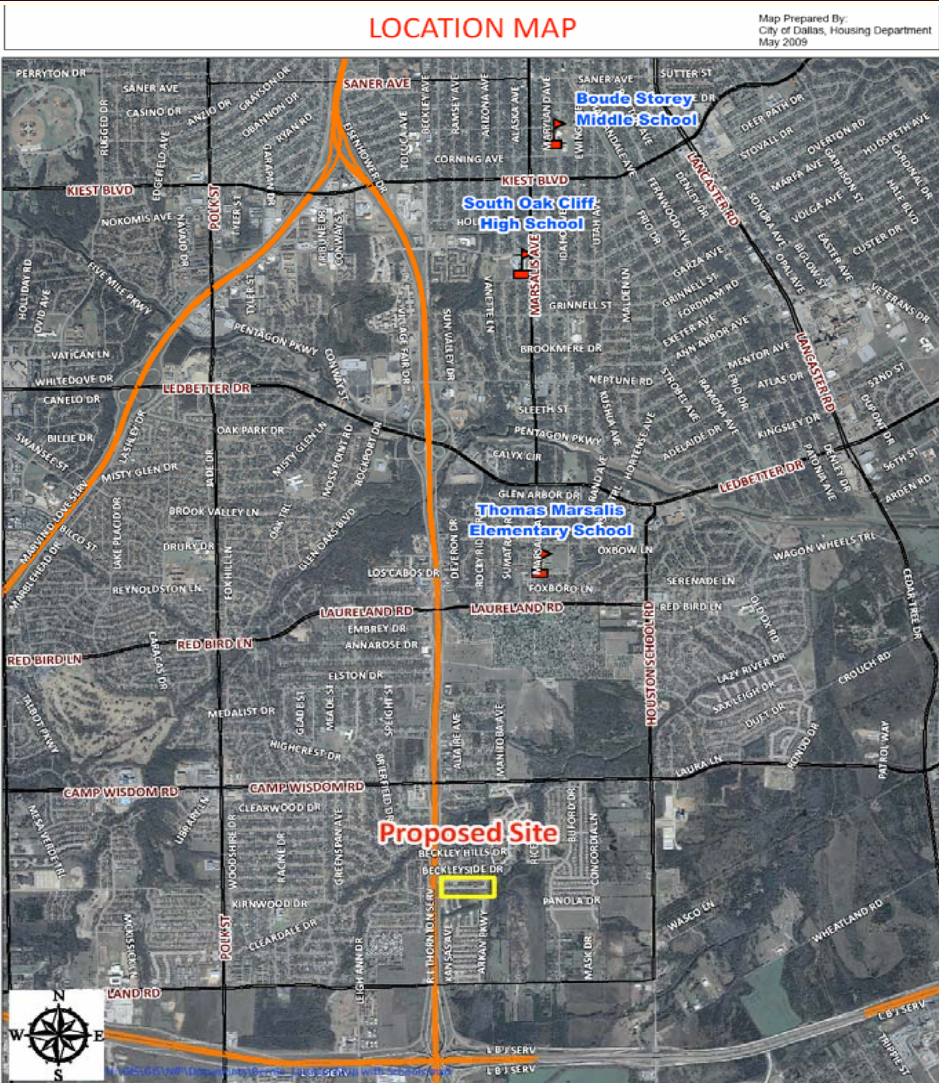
LOCATION MAP

Map Prepared By:
City of Dallas, Housing Department
May 2009

PERRYTON DR
SANER AVE
SANER AVE
SUTTER ST
CASINO DR
RUGGED DR
ANZIO DR
GRAYSON DR
O'BANNON DR
RYAN RD
BECKLEY AVE
RAMSEY AVE
ARIZONA AVE
ALASKA AVE
MARYLAND AVE
Boude Storey Middle School
DEER PATH DR
STOVALL DR
OVERTON RD
HUDSPETH AVE
CORNING AVE
KIEST BLVD
KIEST BLVD
LANCASTER RD
EDGEFIELD AVE
TOLUCA AVE
MARFA AVE
GARRISON ST
NOKOMIS AVE
South Oak Cliff High School
VOLGA AVE
CUSTER DR
POLK ST
MARSALIS AVE
UTAH AVE
GANZA AVE
GRINNELL ST
FORDHAM RD
HOLIDAY RD
FIVE MILE PKWY
TYLER ST
PENTAGON PKWY
GRINNELL ST
EXETER AVE
ANN ARBOR AVE
VETERANS DR
VATICAN LN
BROOKMERE DR
MENTOR AVE
LANCASTER RD
NEPTUNE RD
ATLAS DR
WHITEDOVE DR
LEDBETTER DR
CANELO DR
SLEETH ST
KINGSLEY DR
PENTAGON PKWY
BILLIE DR
OAK PARK DR
MISTY GLEN DR
CALYX CIR
MISTY GLEN DR
LEDBETTER DR
56TH ST
GLEN ARBOR DR
ARDEN RD
Thomas Marsalis Elementary School
BROOK VALLEY LN
OXBOW LN
WAGON WHEELS TRL
DRURY DR
REYNOLDSTON LN
LOS CABOS DR
FOXBORO LN
SERENADE LN
LAURELAND RD
LAURELAND RD
RED BIRD LN
RED BIRD LN
EMBREY DR
ANNAROSE DR
HOUSTON SCHOOL RD
LAZY RIVER DR
CROUCH RD
CEDAR TREE DR
ELSTON DR
MEDALIST DR
DUFF DR
HIGHCREST DR
LAURA LN
PATROL WAY
CAMP WISDOM RD
CAMP WISDOM RD
CLEARWOOD DR
Proposed Site
BECKLEY HILLS DR
BECKLEYSIDE DR
CONCORDIA LN
PANOLA DR
KIRNWOOD DR
CLEARDALE DR
WASCO LN
WHEATLAND RD
LAND RD
LBJ SERV
LBJ SERV
LBJ SERV
N
S
E
W